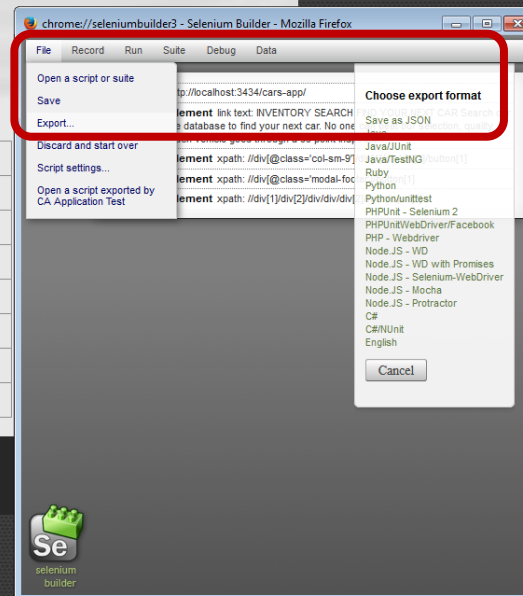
chrome://seleniumbuilder3 - Selenium Builder - Mozilla Firefox

File Record Run Suite Debug Data

Open a script or suite
Save
Export...
Discard and start over
Script settings...
Open a script exported by CA Application Test

ttp://localhost:3434/cars-app/
lement link text: INVENTORY SEARCH
e database to find your next car. No one
lement xpath: //div[@class='col-sm-9']
lement xpath: //div[@class='modal-foo
lement xpath: //div[1]/div[2]/div/div/div

Choose export format
Save as JSON
Java
Java/JUnit
Java/TestNG
Ruby
Python
Python/unittest
PHPUnit - Selenium 2
PHPUnitWebDriver/Facebook
PHP - Webdriver
Node.JS - WD
Node.JS - WD with Promises
Node.JS - Selenium-WebDriver
Node.JS - Mocha
Node.JS - Protractor
C#
C#/NUnit
English
Cancel

Se
selenium
builder